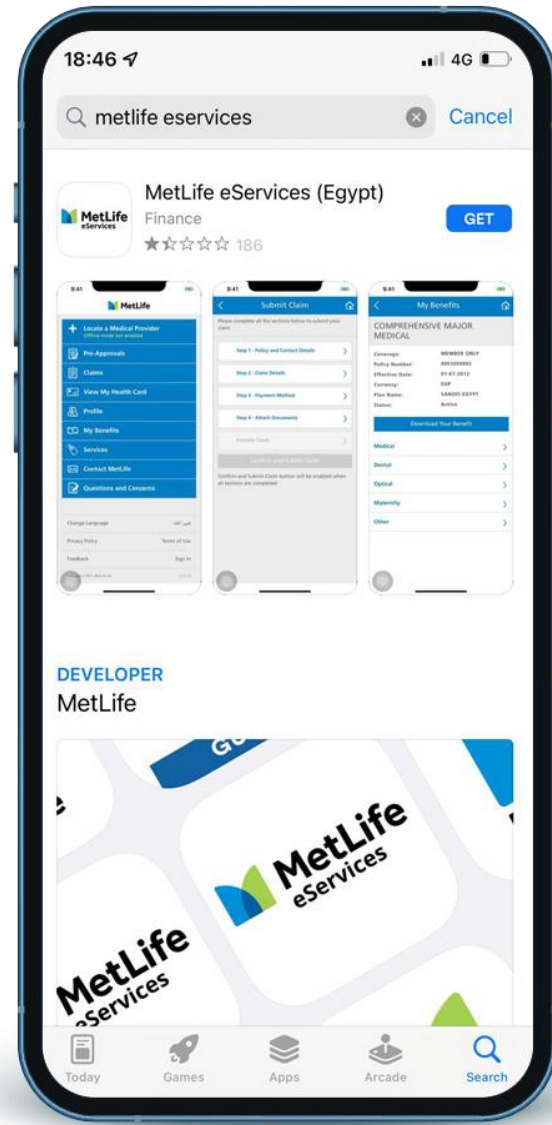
18:46

4G

metlife eservices

Cancel

MetLife eServices

MetLife eServices (Egypt)

Finance

★☆☆☆☆ 186

GET

9:41

MetLife

Locate a Medical Provider

Offline mode not enabled

Pre-Approvals

Claims

View My Health Card

Profile

My Benefits

Services

Contact MetLife

Questions and Concerns

Change Language

Privacy Policy

Terms of Use

Feedback

Sign In

9:41

Submit Claim

Please complete all the sections below to submit your claim.

Step 1 - Policy and Contact Details

Step 2 - Claim Details

Step 3 - Payment Method

Step 4 - Attach Documents

Preview Claim

Confirm and Submit Claim

Confirm and Submit Claim button will be enabled when all sections are completed

9:41

My Benefits

COMPREHENSIVE MAJOR MEDICAL

Coverage: MEMBER ONLY

Policy Number: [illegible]

Effective Date: 01-01-2012

Currency: EGP

Plan Name: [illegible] EGYPT

Status: Active

Download Your Benefit

Medical

Dental

Optical

Maternity

Other

DEVELOPER

MetLife

MetLife eServices

MetLife eServices

Today

Games

Apps

Arcade

Search